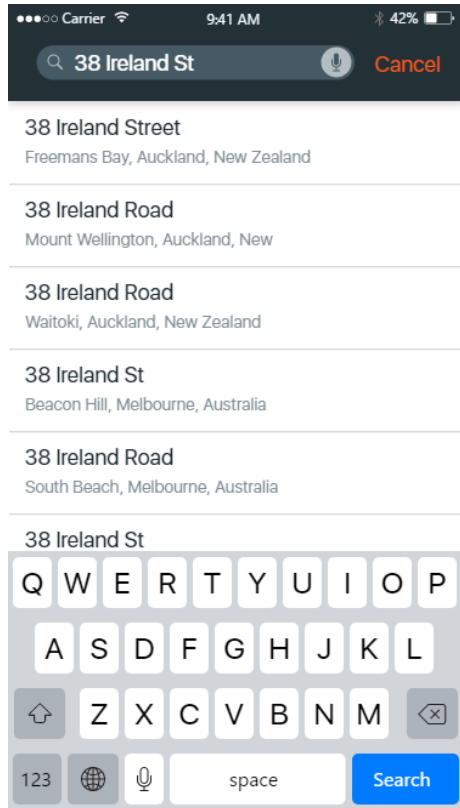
●●●○○ Carrier 9:41 AM 42%

38 Ireland St

Cancel

38 Ireland Street
Freemans Bay, Auckland, New Zealand

38 Ireland Road
Mount Wellington, Auckland, New

38 Ireland Road
Waitoki, Auckland, New Zealand

38 Ireland St
Beacon Hill, Melbourne, Australia

38 Ireland Road
South Beach, Melbourne, Australia

38 Ireland St

Q W E R T Y U I O P
A S D F G H J K L
Z X C V B N M
123 space Search